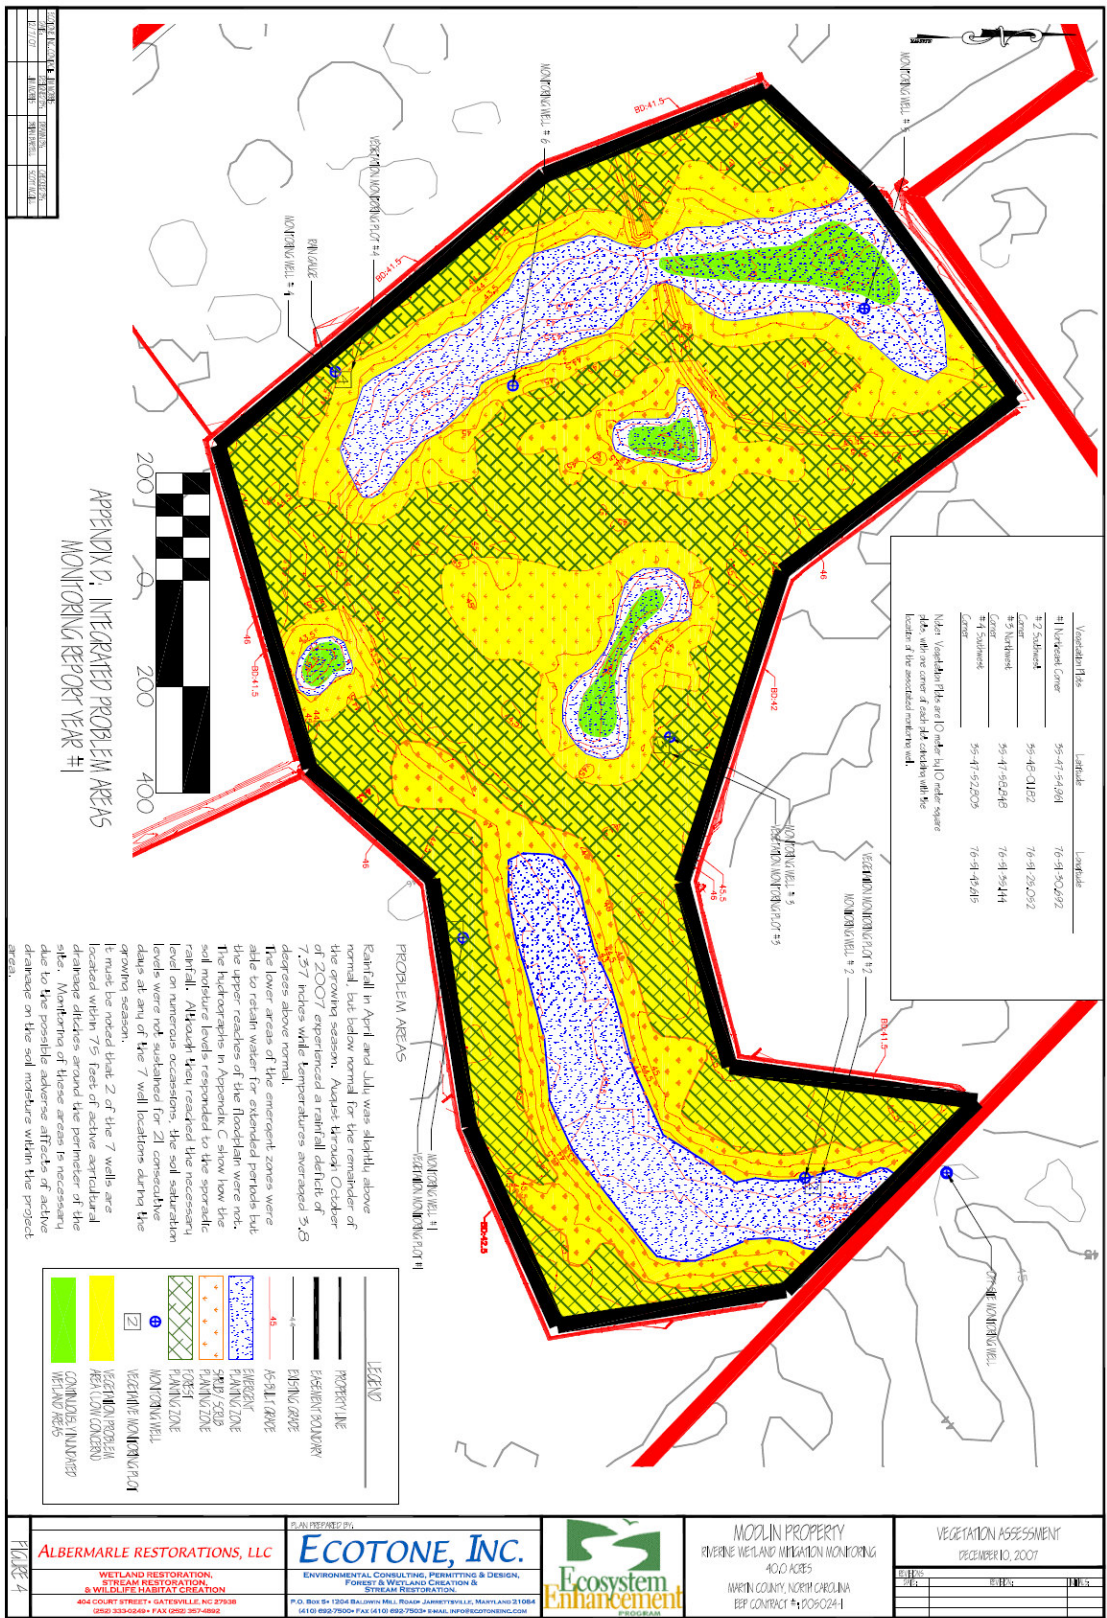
APPENDIX D, INTEGRATED PROBLEM AREAS
MONITORING REPORT YEAR #1

200 0 200 400

MONITORING WELL #6
MONITORING WELL #5
VEGETATION MONITORING PLOT #4
RAIN GAUGE
MONITORING WELL #4
MONITORING WELL #3
VEGETATION MONITORING PLOT #3
VEGETATION MONITORING PLOT #2
MONITORING WELL #2
MONITORING WELL #1
VEGETATION MONITORING PLOT #1
OFFSITE MONITORING WELL

BD-41.5
BD-42
BD-42.5

| Vegetation Plots | Latitude | Longitude |
|---|---|---|
| #1 Northeast Corner | 35-47-54.961 | 76-51-50.692 |
| #2 Southeast Corner | 35-48-01.152 | 76-51-29.092 |
| #3 Northwest Corner | 35-47-56.248 | 76-51-35.144 |
| #4 Southwest Corner | 35-47-52.505 | 76-51-41.615 |

Note: Vegetation Plots are 10 meter by 10 meter square plots, with one corner at each plot coinciding with the location of the associated monitoring well.

PROBLEM AREAS

Rainfall in April and July was slightly above normal, but below normal for the remainder of the growing season. August through October of 2007 experienced a rainfall deficit of 7.57 inches while temperatures averaged 3.8 degrees above normal.

The lower areas of the emergent zones were able to retain water for extended periods but the upper reaches of the floodplain were not. The hydrographs in Appendix C show how the soil moisture levels responded to the sporadic rainfall. Although they reached the necessary level on numerous occasions, the soil saturation levels were not sustained for 21 consecutive days at any of the 7 well locations during the growing season.

It must be noted that 2 of the 7 wells are located within 75 feet of active agricultural drainage ditches around the perimeter of the site. Monitoring of these areas is necessary due to the possible adverse affects of active drainage on the soil moisture within the project area.

LEGEND
PROPERTY LINE
EASEMENT BOUNDARY
EXISTING GRADE
AS-BUILT GRADE
EMERGENT PLANTING ZONE
SHRUB SCRUB PLANTING ZONE
FOREST PLANTING ZONE
MONITORING WELL
VEGETATIVE MONITORING PLOT
VEGETATION PROBLEM AREA (LOW CONCERN)
CONTINUOUS INUNDATED WETLAND AREAS

FIGURE 4

ALBERMARLE RESTORATIONS, LLC
WETLAND RESTORATION, STREAM RESTORATION, & WILDLIFE HABITAT CREATION
404 COURT STREET • GATESVILLE, NC 27938
(252) 333-0249 • FAX (252) 357-4892

PLAN PREPARED BY:
ECOTONE, INC.
ENVIRONMENTAL CONSULTING, PERMITTING & DESIGN, FOREST & WETLAND CREATION & STREAM RESTORATION.
P.O. Box 5 • 1204 Baldwin Mill Road Jarrettsville, Maryland 21084
(410) 692-7500 • Fax (410) 692-7503 • EMAIL INFO@ECOTONEINC.COM

Ecosystem Enhancement PROGRAM

MODLIN PROPERTY
RIVERINE WETLAND MITIGATION MONITORING
40.0 ACRES
MARTIN COUNTY, NORTH CAROLINA
EEP CONTRACT #: D05024-1

VEGETATION ASSESSMENT
DECEMBER 10, 2007
REVISIONS
DATE: REVISION: INITIALS: